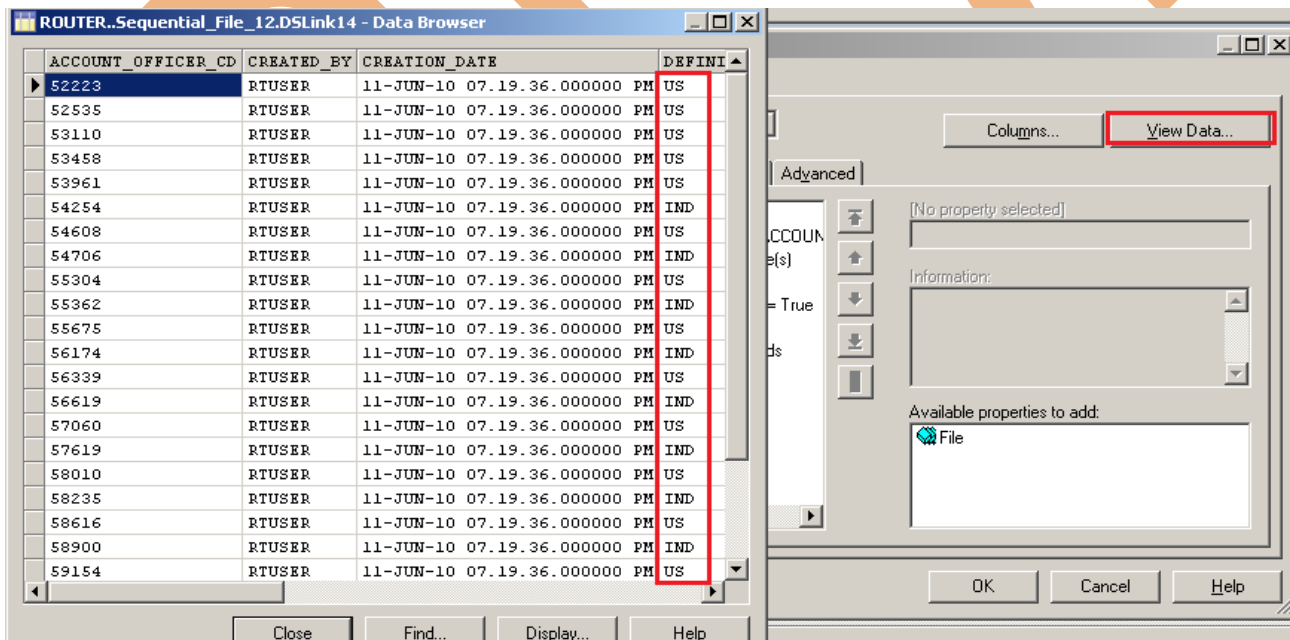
ROUTER..Sequential_File_12.DSLink14 - Data Browser

| ACCOUNT_OFFICER_CD | CREATED_BY | CREATION_DATE | DEFINI |
|---|---|---|---|
| 52223 | RTUSER | 11-JUN-10 07.19.36.000000 PM | US |
| 52535 | RTUSER | 11-JUN-10 07.19.36.000000 PM | US |
| 53110 | RTUSER | 11-JUN-10 07.19.36.000000 PM | US |
| 53458 | RTUSER | 11-JUN-10 07.19.36.000000 PM | US |
| 53961 | RTUSER | 11-JUN-10 07.19.36.000000 PM | US |
| 54254 | RTUSER | 11-JUN-10 07.19.36.000000 PM | IND |
| 54608 | RTUSER | 11-JUN-10 07.19.36.000000 PM | US |
| 54706 | RTUSER | 11-JUN-10 07.19.36.000000 PM | IND |
| 55304 | RTUSER | 11-JUN-10 07.19.36.000000 PM | US |
| 55362 | RTUSER | 11-JUN-10 07.19.36.000000 PM | IND |
| 55675 | RTUSER | 11-JUN-10 07.19.36.000000 PM | US |
| 56174 | RTUSER | 11-JUN-10 07.19.36.000000 PM | IND |
| 56339 | RTUSER | 11-JUN-10 07.19.36.000000 PM | US |
| 56619 | RTUSER | 11-JUN-10 07.19.36.000000 PM | IND |
| 57060 | RTUSER | 11-JUN-10 07.19.36.000000 PM | US |
| 57619 | RTUSER | 11-JUN-10 07.19.36.000000 PM | IND |
| 58010 | RTUSER | 11-JUN-10 07.19.36.000000 PM | US |
| 58235 | RTUSER | 11-JUN-10 07.19.36.000000 PM | IND |
| 58616 | RTUSER | 11-JUN-10 07.19.36.000000 PM | US |
| 58900 | RTUSER | 11-JUN-10 07.19.36.000000 PM | IND |
| 59154 | RTUSER | 11-JUN-10 07.19.36.000000 PM | US |

Close Find... Display... Help

Columns... View Data...

Advanced

ACCOUN
e(s)
= True
ds

[No property selected]

Information:

Available properties to add:

File

OK Cancel Help